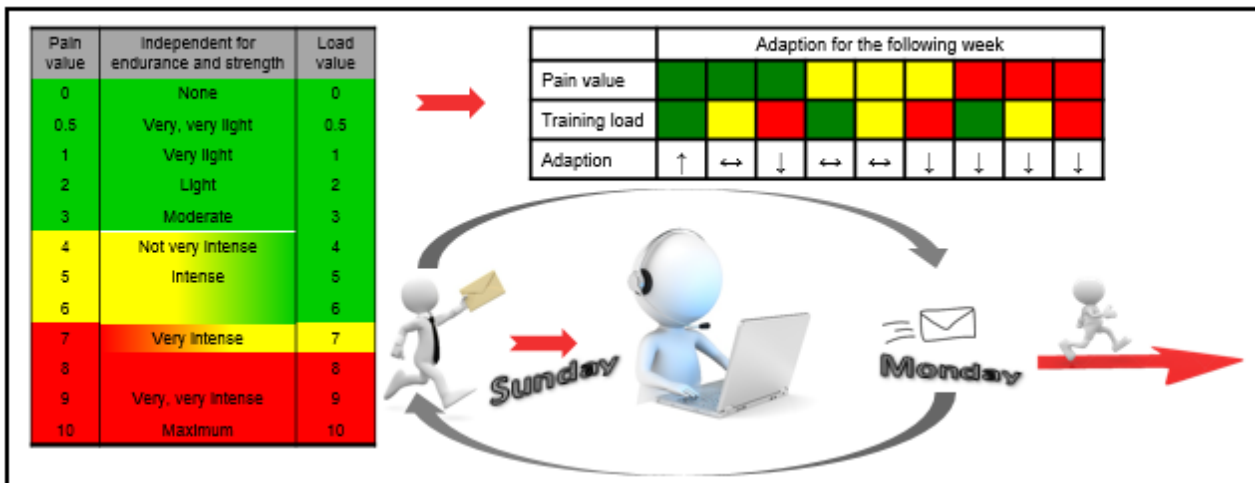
| Pain value | Independent for endurance and strength | Load value |
|---|---|---|
| 0 | None | 0 |
| 0.5 | Very, very light | 0.5 |
| 1 | Very light | 1 |
| 2 | Light | 2 |
| 3 | Moderate | 3 |
| 4 | Not very intense | 4 |
| 5 | Intense | 5 |
| 6 | | 6 |
| 7 | Very intense | 7 |
| 8 | | 8 |
| 9 | Very, very intense | 9 |
| 10 | Maximum | 10 |

| | Adaption for the following week | | | | | | | | |
|---|---|---|---|---|---|---|---|---|---|
| Pain value | | | | | | | | | |
| Training load | | | | | | | | | |
| Adaption | ↑ | ↔ | ↓ | ↔ | ↔ | ↓ | ↓ | ↓ | ↓ |

Sunday

Monday